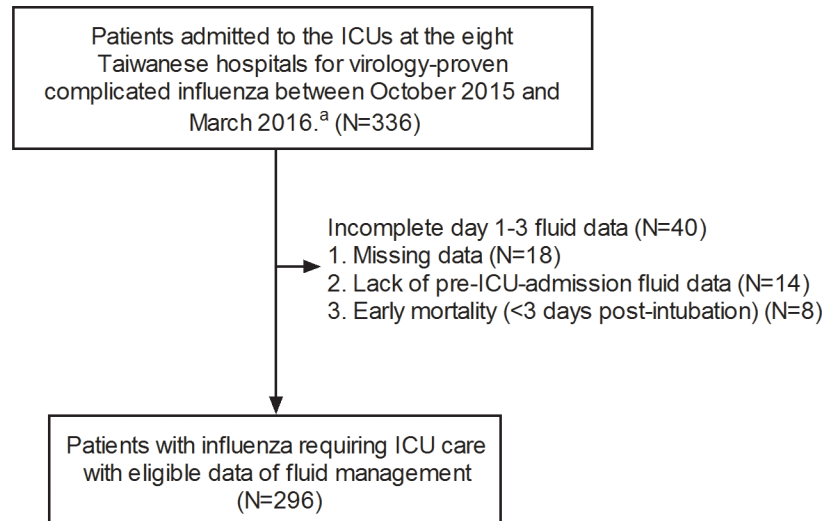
Patients admitted to the ICUs at the eight Taiwanese hospitals for virology-proven complicated influenza between October 2015 and March 2016.$^{a}$ (N=336)

Incomplete day 1-3 fluid data (N=40)
1. Missing data (N=18)
2. Lack of pre-ICU-admission fluid data (N=14)
3. Early mortality (<3 days post-intubation) (N=8)

Patients with influenza requiring ICU care with eligible data of fluid management (N=296)